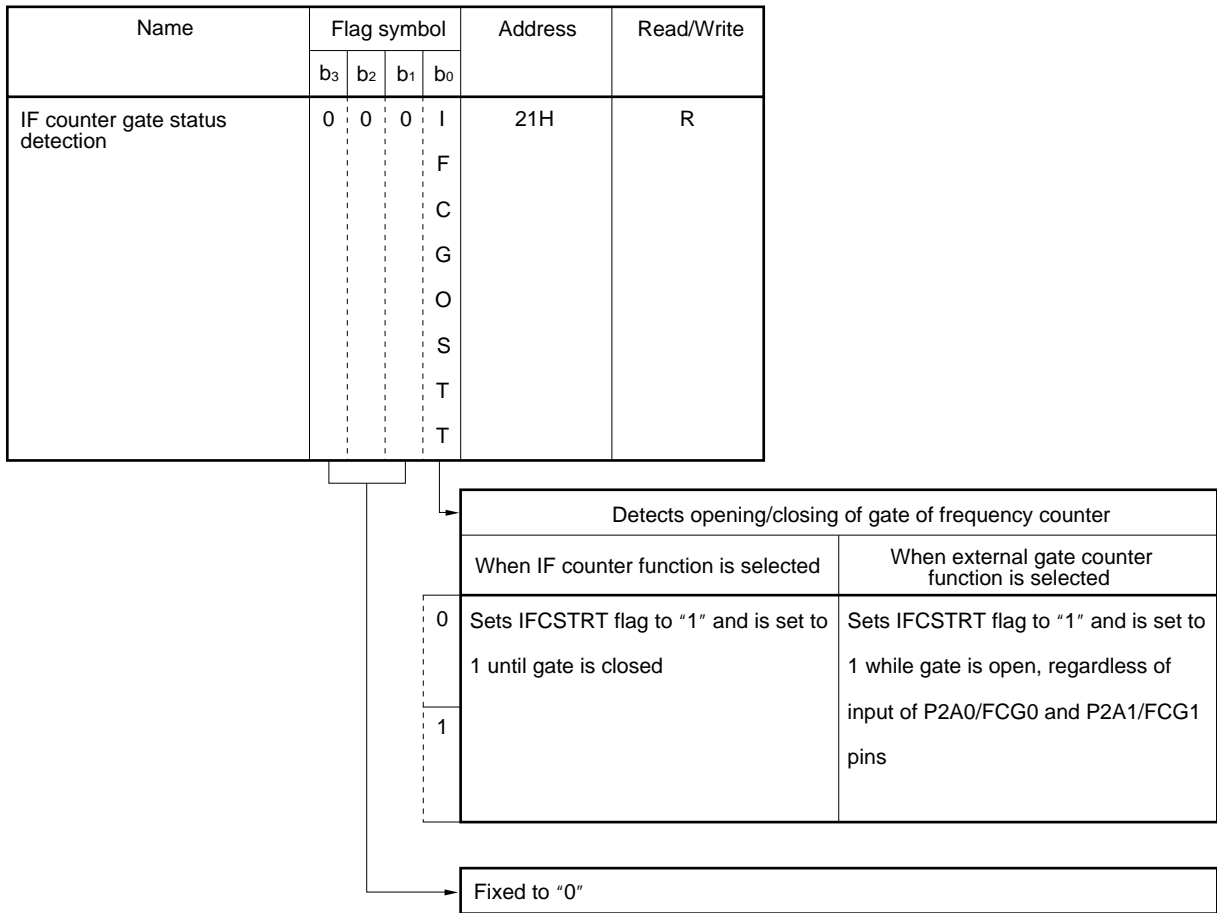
| Name | Flag symbol | | | | Address | Read/Write |
|---|---|---|---|---|---|---|
| | $b_3$ | $b_2$ | $b_1$ | $b_0$ | | |
| IF counter gate status detection | 0 | 0 | 0 | I F C G O S T T | 21H | R |

| | Detects opening/closing of gate of frequency counter | |
|---|---|---|
| | When IF counter function is selected | When external gate counter function is selected |
| 0 | Sets IFCSTRT flag to "1" and is set to 1 until gate is closed | Sets IFCSTRT flag to "1" and is set to 1 while gate is open, regardless of input of P2A0/FCG0 and P2A1/FCG1 pins |
| 1 | | |

Fixed to "0"